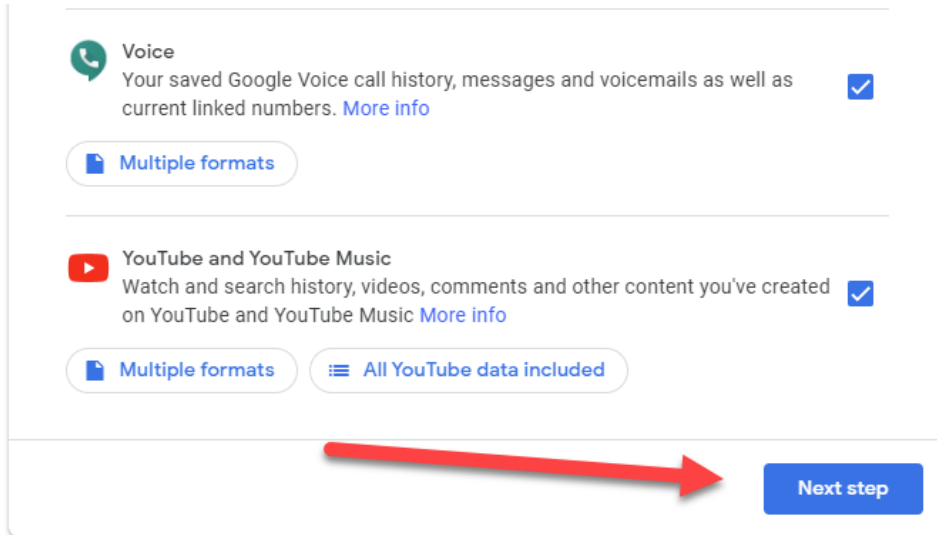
Voice
Your saved Google Voice call history, messages and voicemails as well as current linked numbers. More info

Multiple formats

YouTube and YouTube Music
Watch and search history, videos, comments and other content you've created on YouTube and YouTube Music More info

Multiple formats

All YouTube data included

Next step